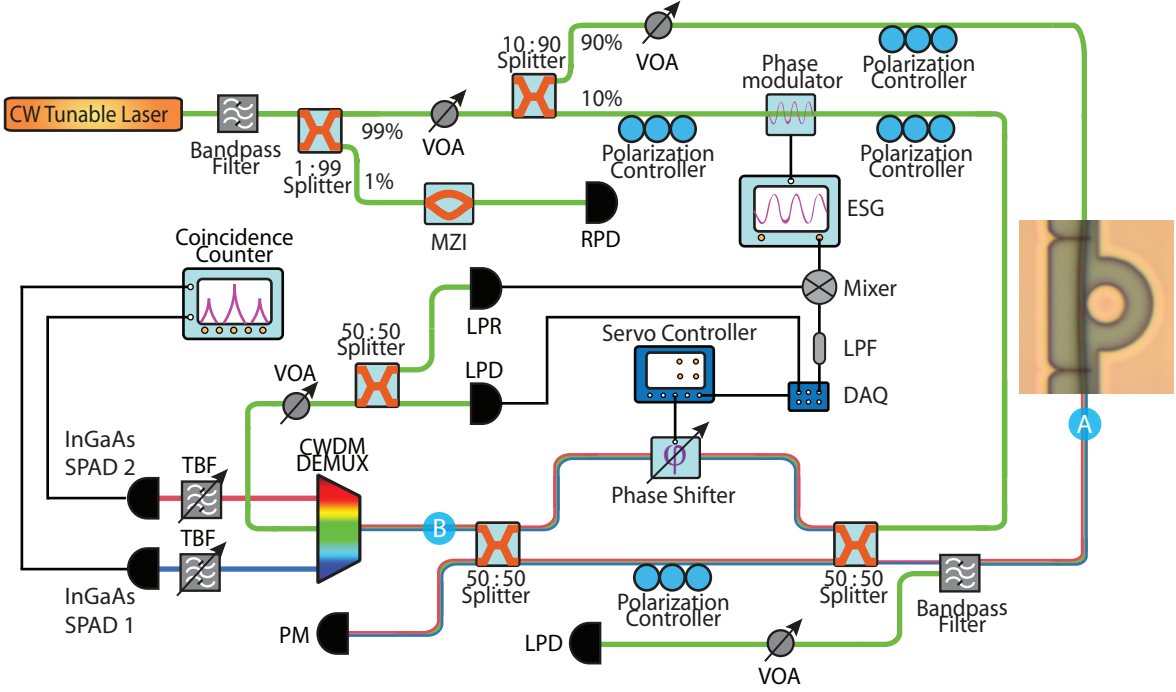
CW Tunable Laser

Bandpass Filter

1 : 99 Splitter

99%

1%

VOA

MZI

RPD

10 : 90 Splitter

90%

10%

VOA

Phase modulator

Polarization Controller

Polarization Controller

Polarization Controller

ESG

Coincidence Counter

LPR

Mixer

50 : 50 Splitter

Servo Controller

LPF

VOA

LPD

DAQ

A

InGaAs SPAD 2

TBF

CWDM DEMUX

Phase Shifter

TBF

B

InGaAs SPAD 1

50 : 50 Splitter

50 : 50 Splitter

Bandpass Filter

Polarization Controller

PM

LPD

VOA